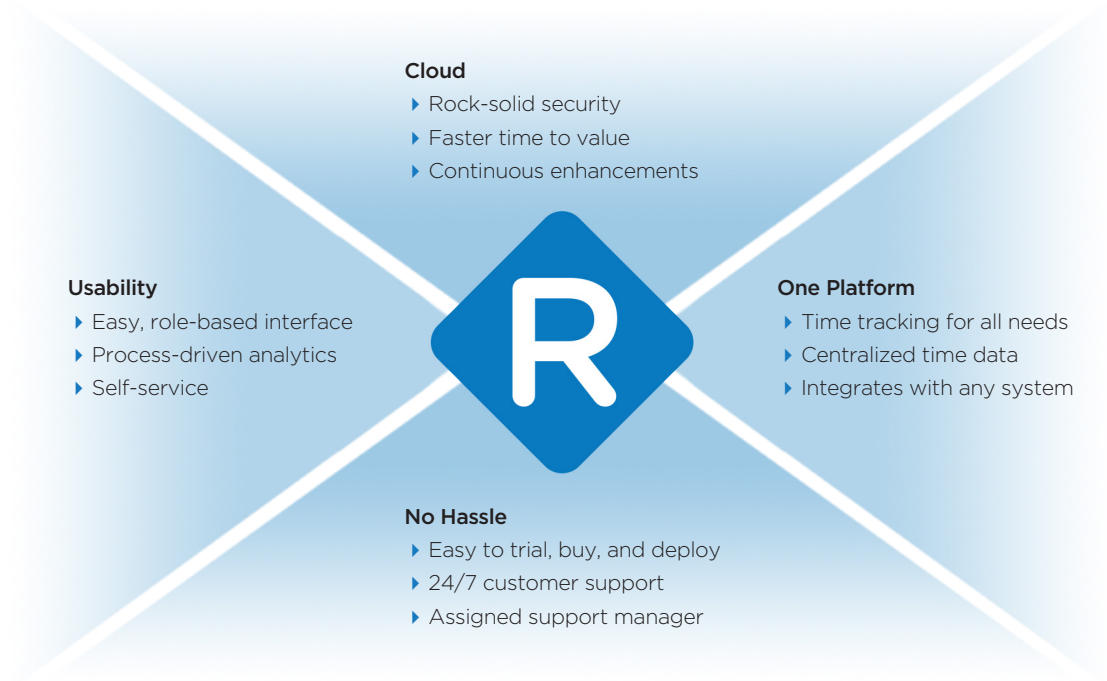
Cloud
Rock-solid security
Faster time to value
Continuous enhancements

Usability
Easy, role-based interface
Process-driven analytics
Self-service

R

One Platform
Time tracking for all needs
Centralized time data
Integrates with any system

No Hassle
Easy to trial, buy, and deploy
24/7 customer support
Assigned support manager